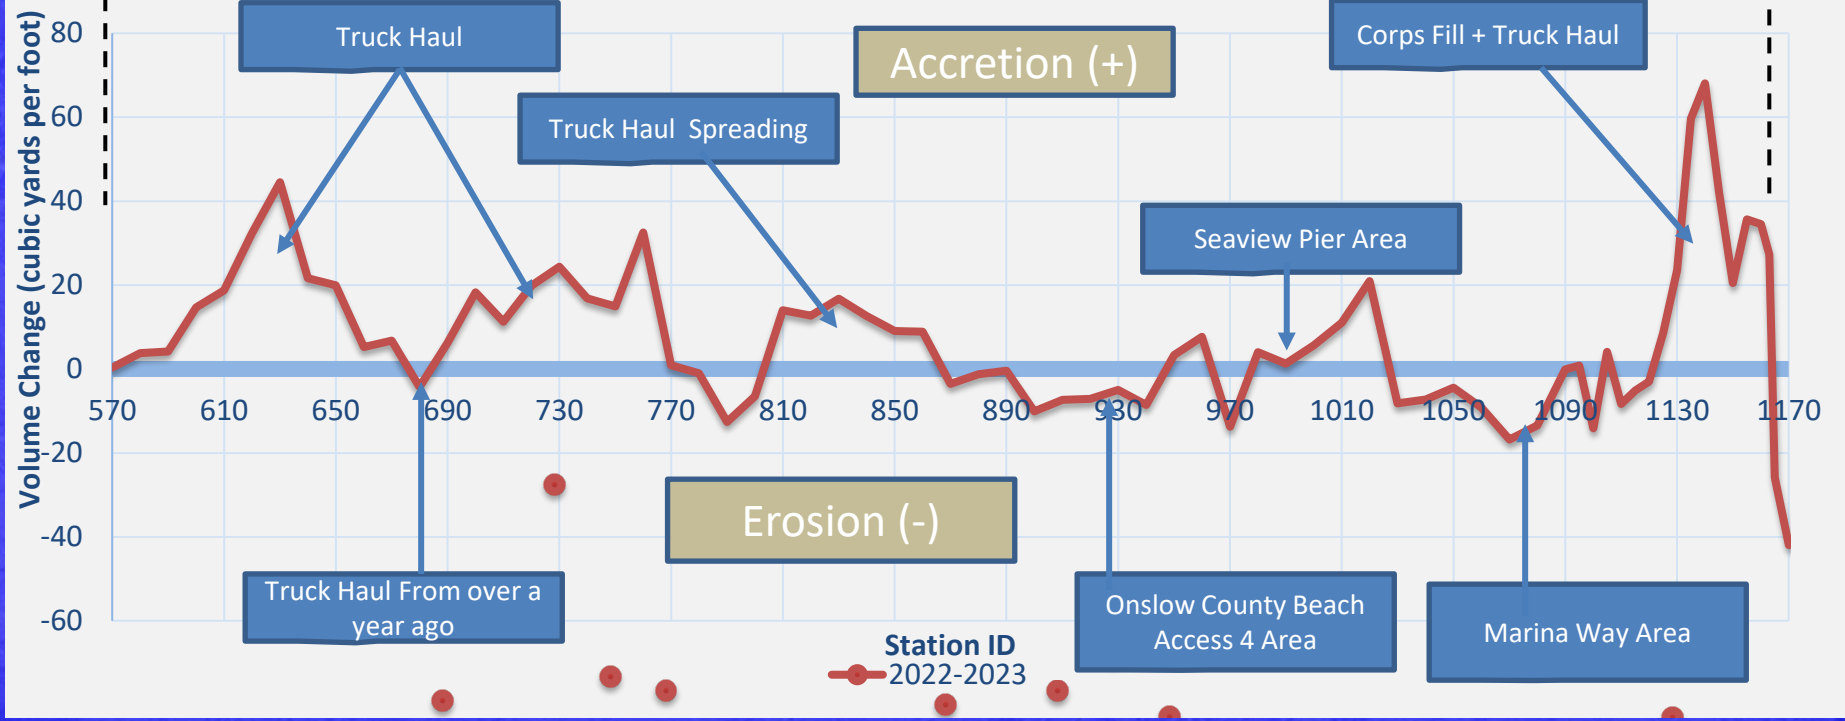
Volume Change (cubic yards per foot)
80
60
40
20
0
-20
-40
-60
570
610
650
690
730
770
810
850
890
930
970
1010
1050
1090
1130
1170

Truck Haul
Accretion (+)
Corps Fill + Truck Haul
Truck Haul Spreading
Seaview Pier Area
Erosion (-)
Truck Haul From over a year ago
Onslow County Beach Access 4 Area
Marina Way Area
Station ID
2022-2023